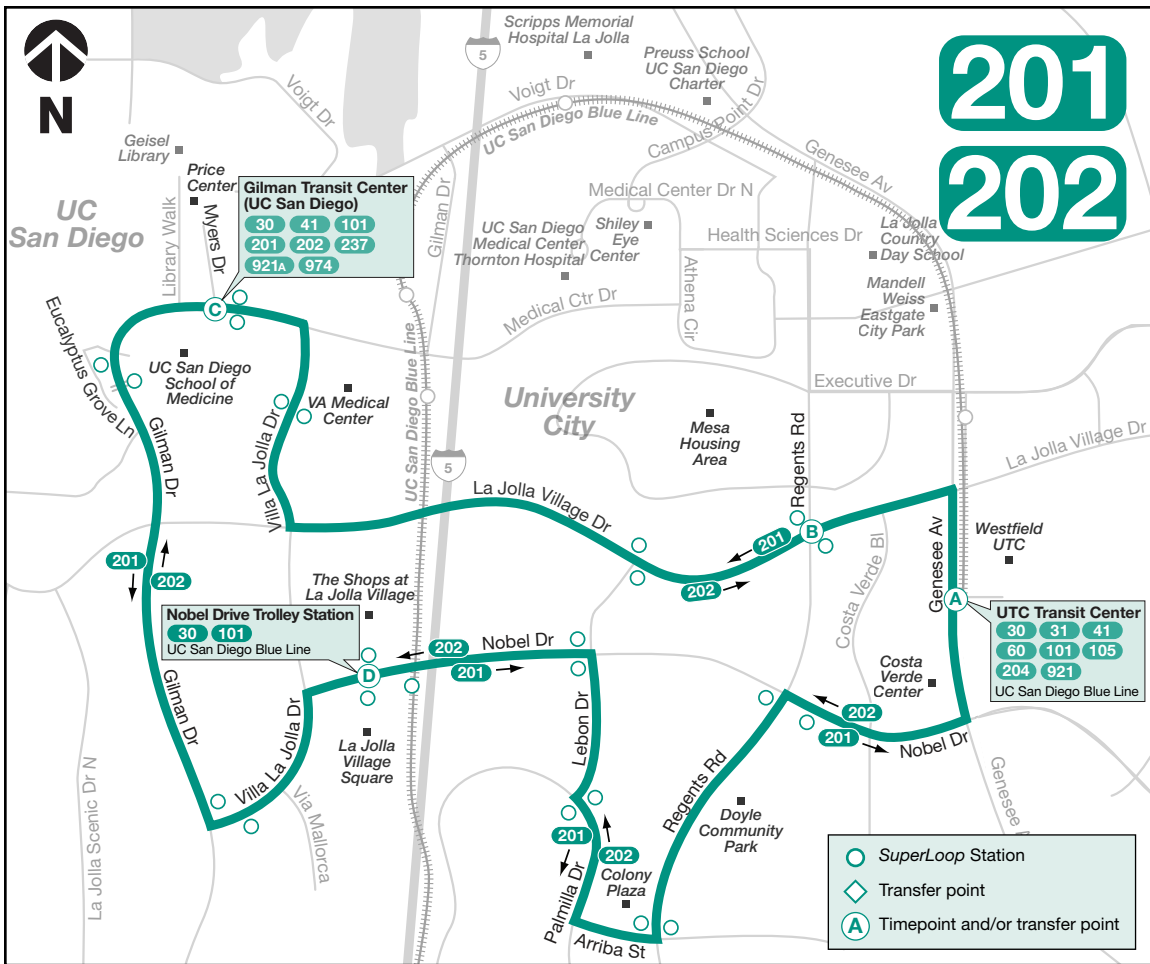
N

201
202

Scripps Memorial Hospital La Jolla
5
Preuss School UC San Diego Charter
Voigt Dr
Voigt Dr
UC San Diego Blue Line
Campus Point Dr
Genesee Av
Geisel Library
Price Center
Gilman Transit Center (UC San Diego)
30 41 101
201 202 237
921A 974
Medical Center Dr N
UC San Diego
Library Walk
Myers Dr
Gilman Dr
UC San Diego Medical Center Thornton Hospital
Shiley Eye Center
Health Sciences Dr
La Jolla Country Day School
Athena Cir
Mandell Weiss Eastgate City Park
Medical Ctr Dr
C
Eucalyptus Grove Ln
UC San Diego School of Medicine
VA Medical Center
Executive Dr
University City
Mesa Housing Area
La Jolla Village Dr
UC San Diego Blue Line
Villa La Jolla Dr
5
Regents Rd
La Jolla Village Dr
Gilman Dr
B
201
Westfield UTC
201
202
202
Costa Verde Bl
Genesee Av
A
The Shops at La Jolla Village
UTC Transit Center
30 31 41
60 101 105
204 921
UC San Diego Blue Line
Nobel Drive Trolley Station
30 101
UC San Diego Blue Line
202
Nobel Dr
D
201
Costa Verde Center
202
201
Nobel Dr
Gilman Dr
Villa La Jolla Dr
La Jolla Village Square
Lebon Dr
Regents Rd
Genesee
La Jolla Scenic Dr N
Villa La Jolla Dr
Via Mallorca
Doyle Community Park
201
202
Palmilla Dr
Colony Plaza
Arriba St
SuperLoop Station
Transfer point
A Timepoint and/or transfer point